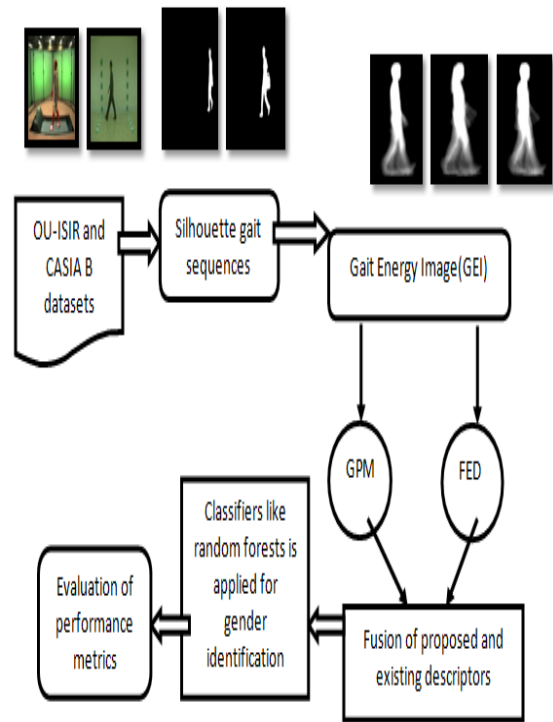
OU-ISIR and CASIA B datasets

Silhouette gait sequences

Gait Energy Image(GEI)

GPM

FED

Classifiers like random forests is applied for gender identification

Evaluation of performance metrics

Fusion of proposed and existing descriptors